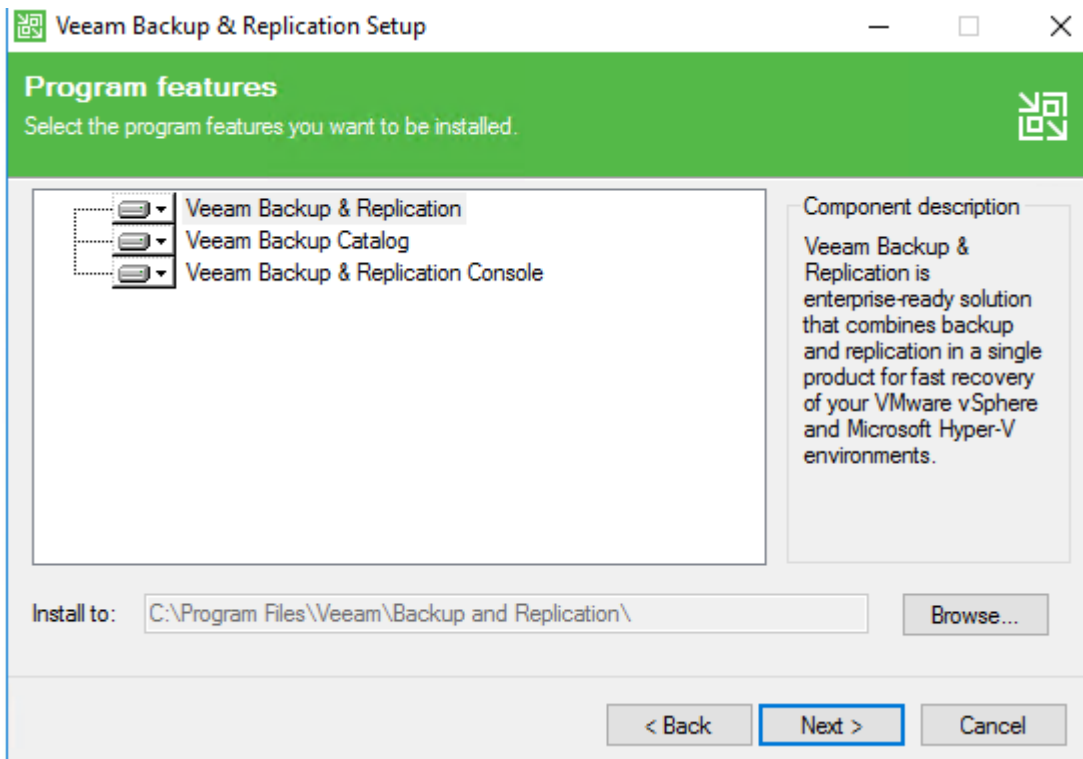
Veeam Backup & Replication Setup

Program features

Select the program features you want to be installed.

Veeam Backup & Replication
Veeam Backup Catalog
Veeam Backup & Replication Console

Component description

Veeam Backup & Replication is enterprise-ready solution that combines backup and replication in a single product for fast recovery of your VMware vSphere and Microsoft Hyper-V environments.

Install to: C:\Program Files\Veeam\Backup and Replication\

Browse...

< Back

Next >

Cancel